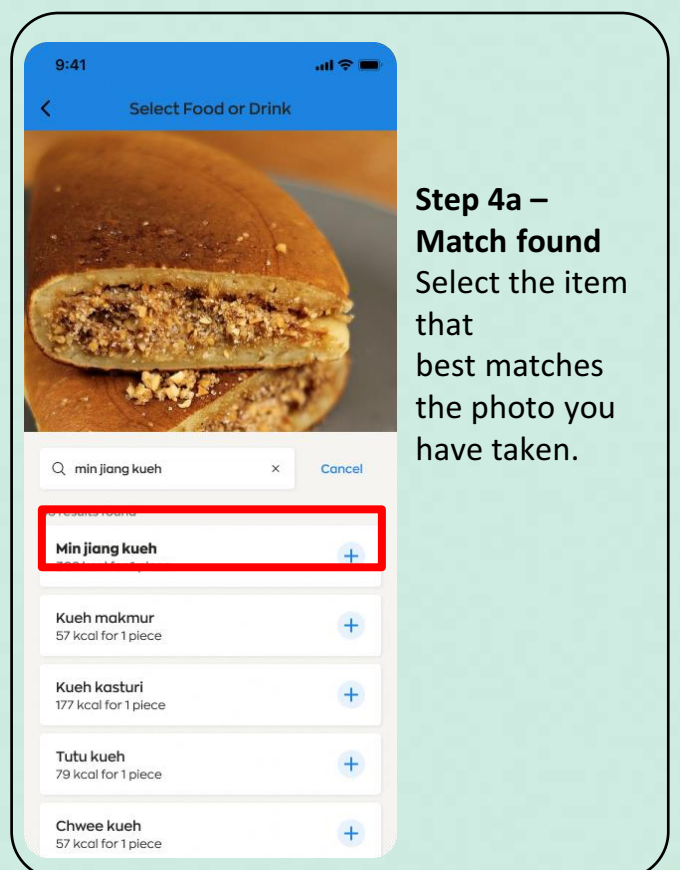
9:41

Select Food or Drink

min jiang kueh

Cancel

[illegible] results found

Min jiang kueh
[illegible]

Kueh makmur
57 kcal for 1 piece

Kueh kasturi
177 kcal for 1 piece

Tutu kueh
79 kcal for 1 piece

Chwee kueh
57 kcal for 1 piece

Step 4a – Match found
Select the item that best matches the photo you have taken.